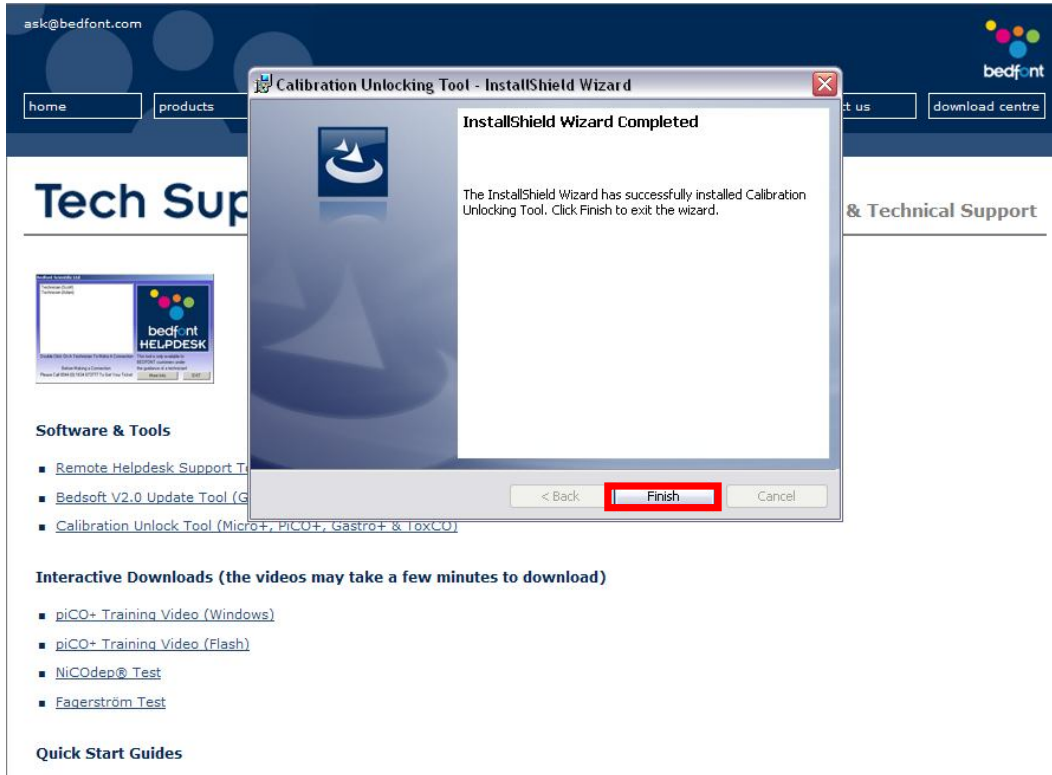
ask@bedfont.com

bedfont

home
products
t us
download centre

Tech Sup

& Technical Support

bedfont
HELPDESK

Software & Tools

Remote Helpdesk Support T

Bedsoft V2.0 Update Tool (G

Calibration Unlock Tool (Micro+, PiCO+, Gastro+ & ToxCO)

Interactive Downloads (the videos may take a few minutes to download)

piCO+ Training Video (Windows)

piCO+ Training Video (Flash)

NiCOdep® Test

Fagerström Test

Quick Start Guides

Calibration Unlocking Tool - InstallShield Wizard

InstallShield Wizard Completed

The InstallShield Wizard has successfully installed Calibration Unlocking Tool. Click Finish to exit the wizard.

< Back
Finish
Cancel